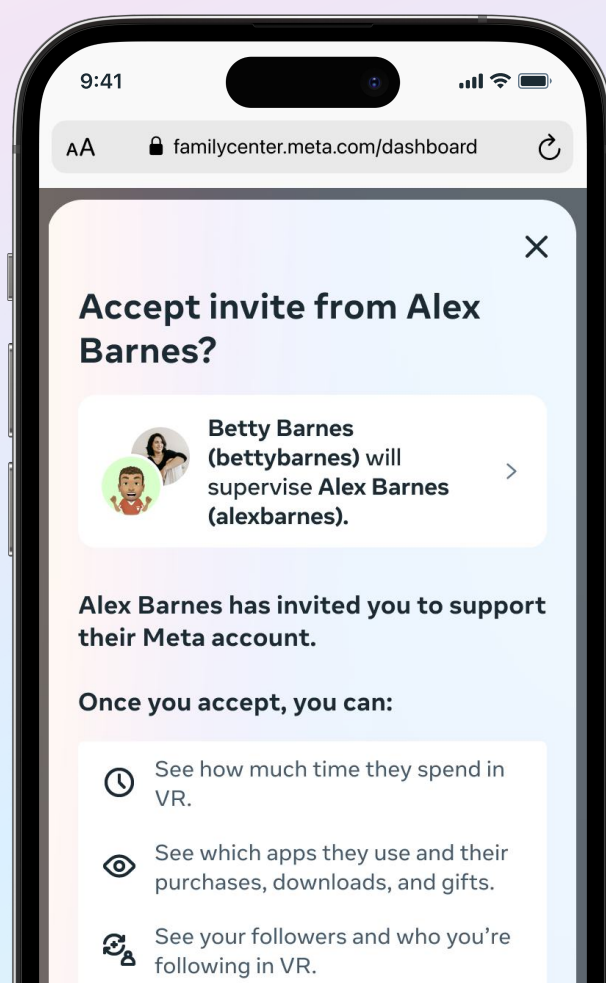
9:41

AA familycenter.meta.com/dashboard

×

Accept invite from Alex Barnes?

Betty Barnes (bettybarnes) will supervise Alex Barnes (alexbarnes).

Alex Barnes has invited you to support their Meta account.

Once you accept, you can:

See how much time they spend in VR.

See which apps they use and their purchases, downloads, and gifts.

See your followers and who you're following in VR.